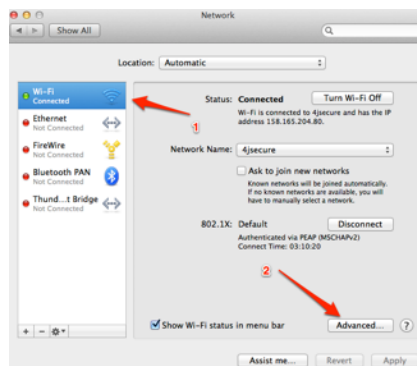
Network

Show All

Location: Automatic

Wi-Fi
Connected

Ethernet
Not Connected

FireWire
Not Connected

Bluetooth PAN
Not Connected

Thund...t Bridge
Not Connected

Status: Connected

Turn Wi-Fi Off

Wi-Fi is connected to 4jsecure and has the IP address 158.165.204.80.

1

Network Name: 4jsecure

Ask to join new networks

Known networks will be joined automatically. If no known networks are available, you will have to manually select a network.

802.1X: Default

Disconnect

Authenticated via PEAP (MSCHAPv2)
Connect Time: 03:10:20

2

Show Wi-Fi status in menu bar

Advanced...

?

Assist me...

Revert

Apply